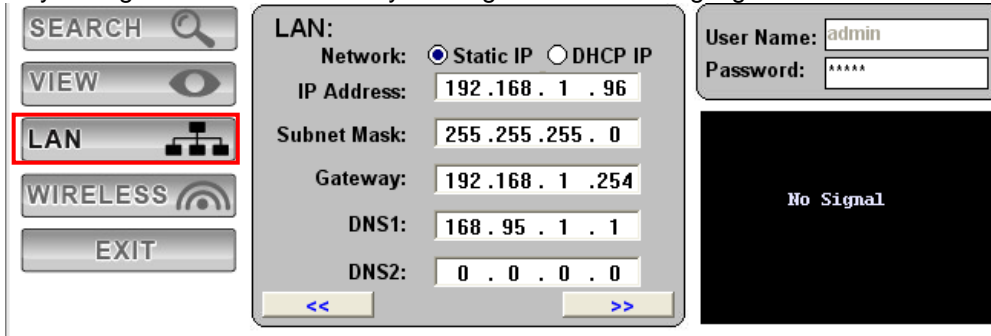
SEARCH
VIEW
LAN
WIRELESS
EXIT

LAN:
Network: Static IP DHCP IP
IP Address: 192 .168 . 1 . 96
Subnet Mask: 255 .255 .255 . 0
Gateway: 192 .168 . 1 .254
DNS1: 168 . 95 . 1 . 1
DNS2: 0 . 0 . 0 . 0
<< >>

User Name: admin
Password: *****

No Signal